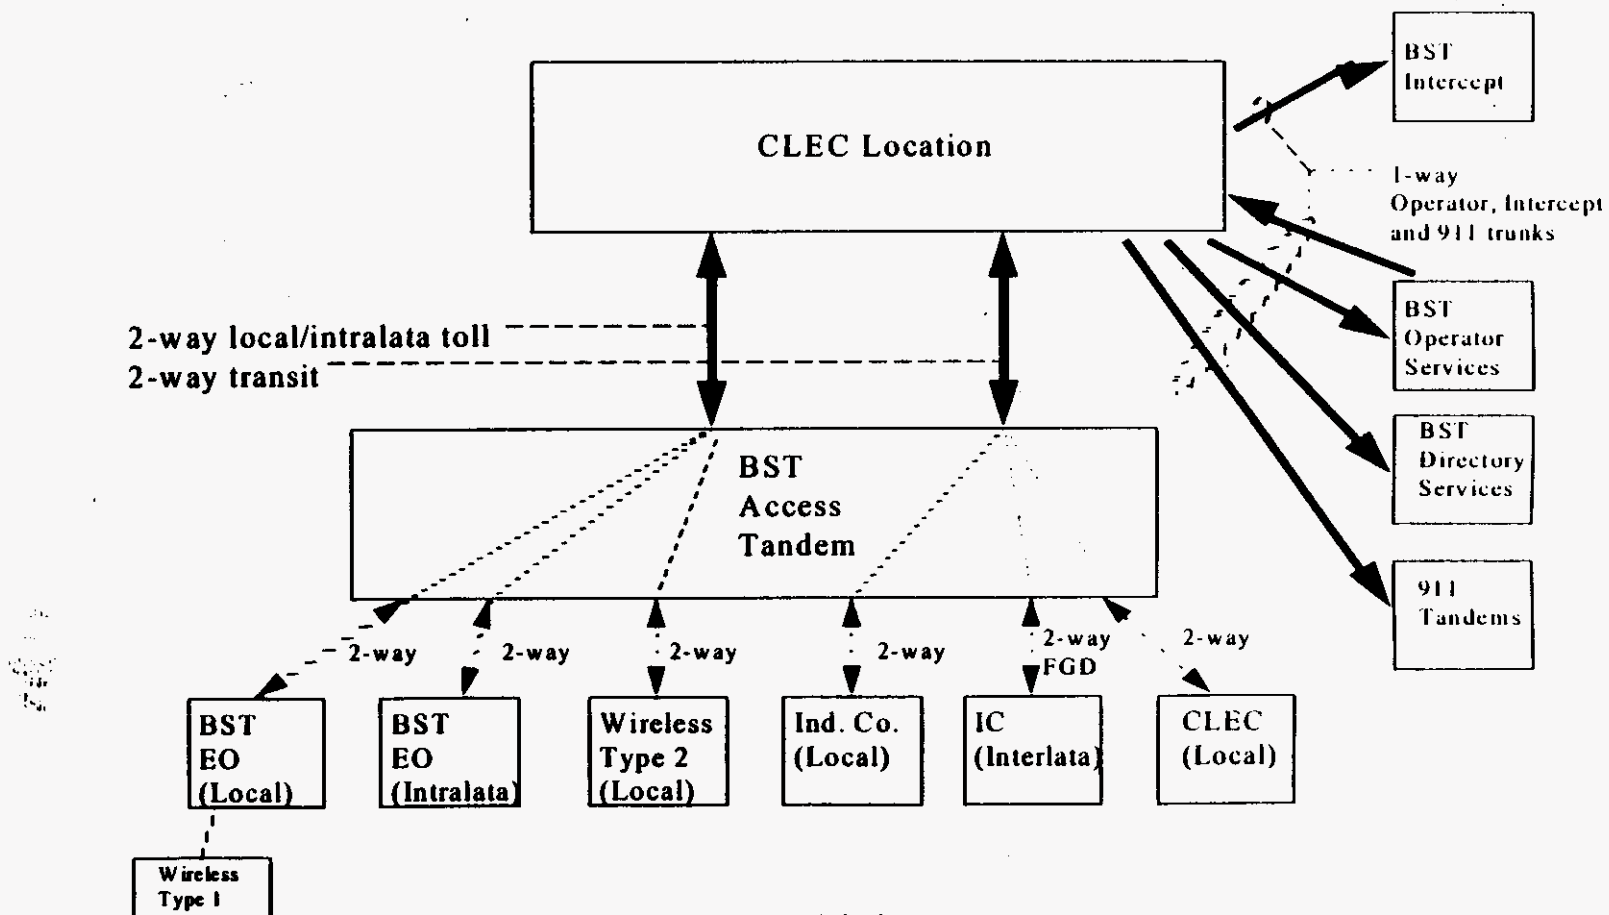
CLEC Location

BST Intercept

1-way Operator, Intercept and 911 trunks

BST Operator Services

BST Directory Services

911 Tandems

2-way local/intralata toll
2-way transit

BST Access Tandem

2-way

2-way

2-way

2-way

2-way FGD

2-way

BST EO (Local)

BST EO (Intralata)

Wireless Type 2 (Local)

Ind. Co. (Local)

IC (Interlata)

CLEC (Local)

Wireless Type 1